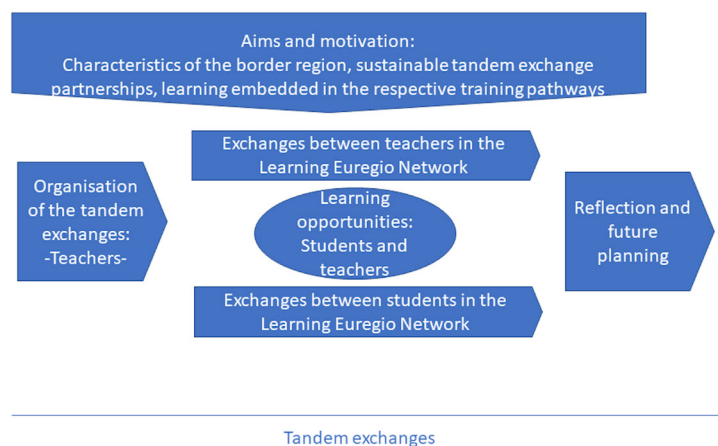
Aims and motivation:
Characteristics of the border region, sustainable tandem exchange partnerships, learning embedded in the respective training pathways

Organisation of the tandem exchanges:
-Teachers-

Exchanges between teachers in the Learning Euregio Network

Learning opportunities:
Students and teachers

Exchanges between students in the Learning Euregio Network

Reflection and future planning

Tandem exchanges